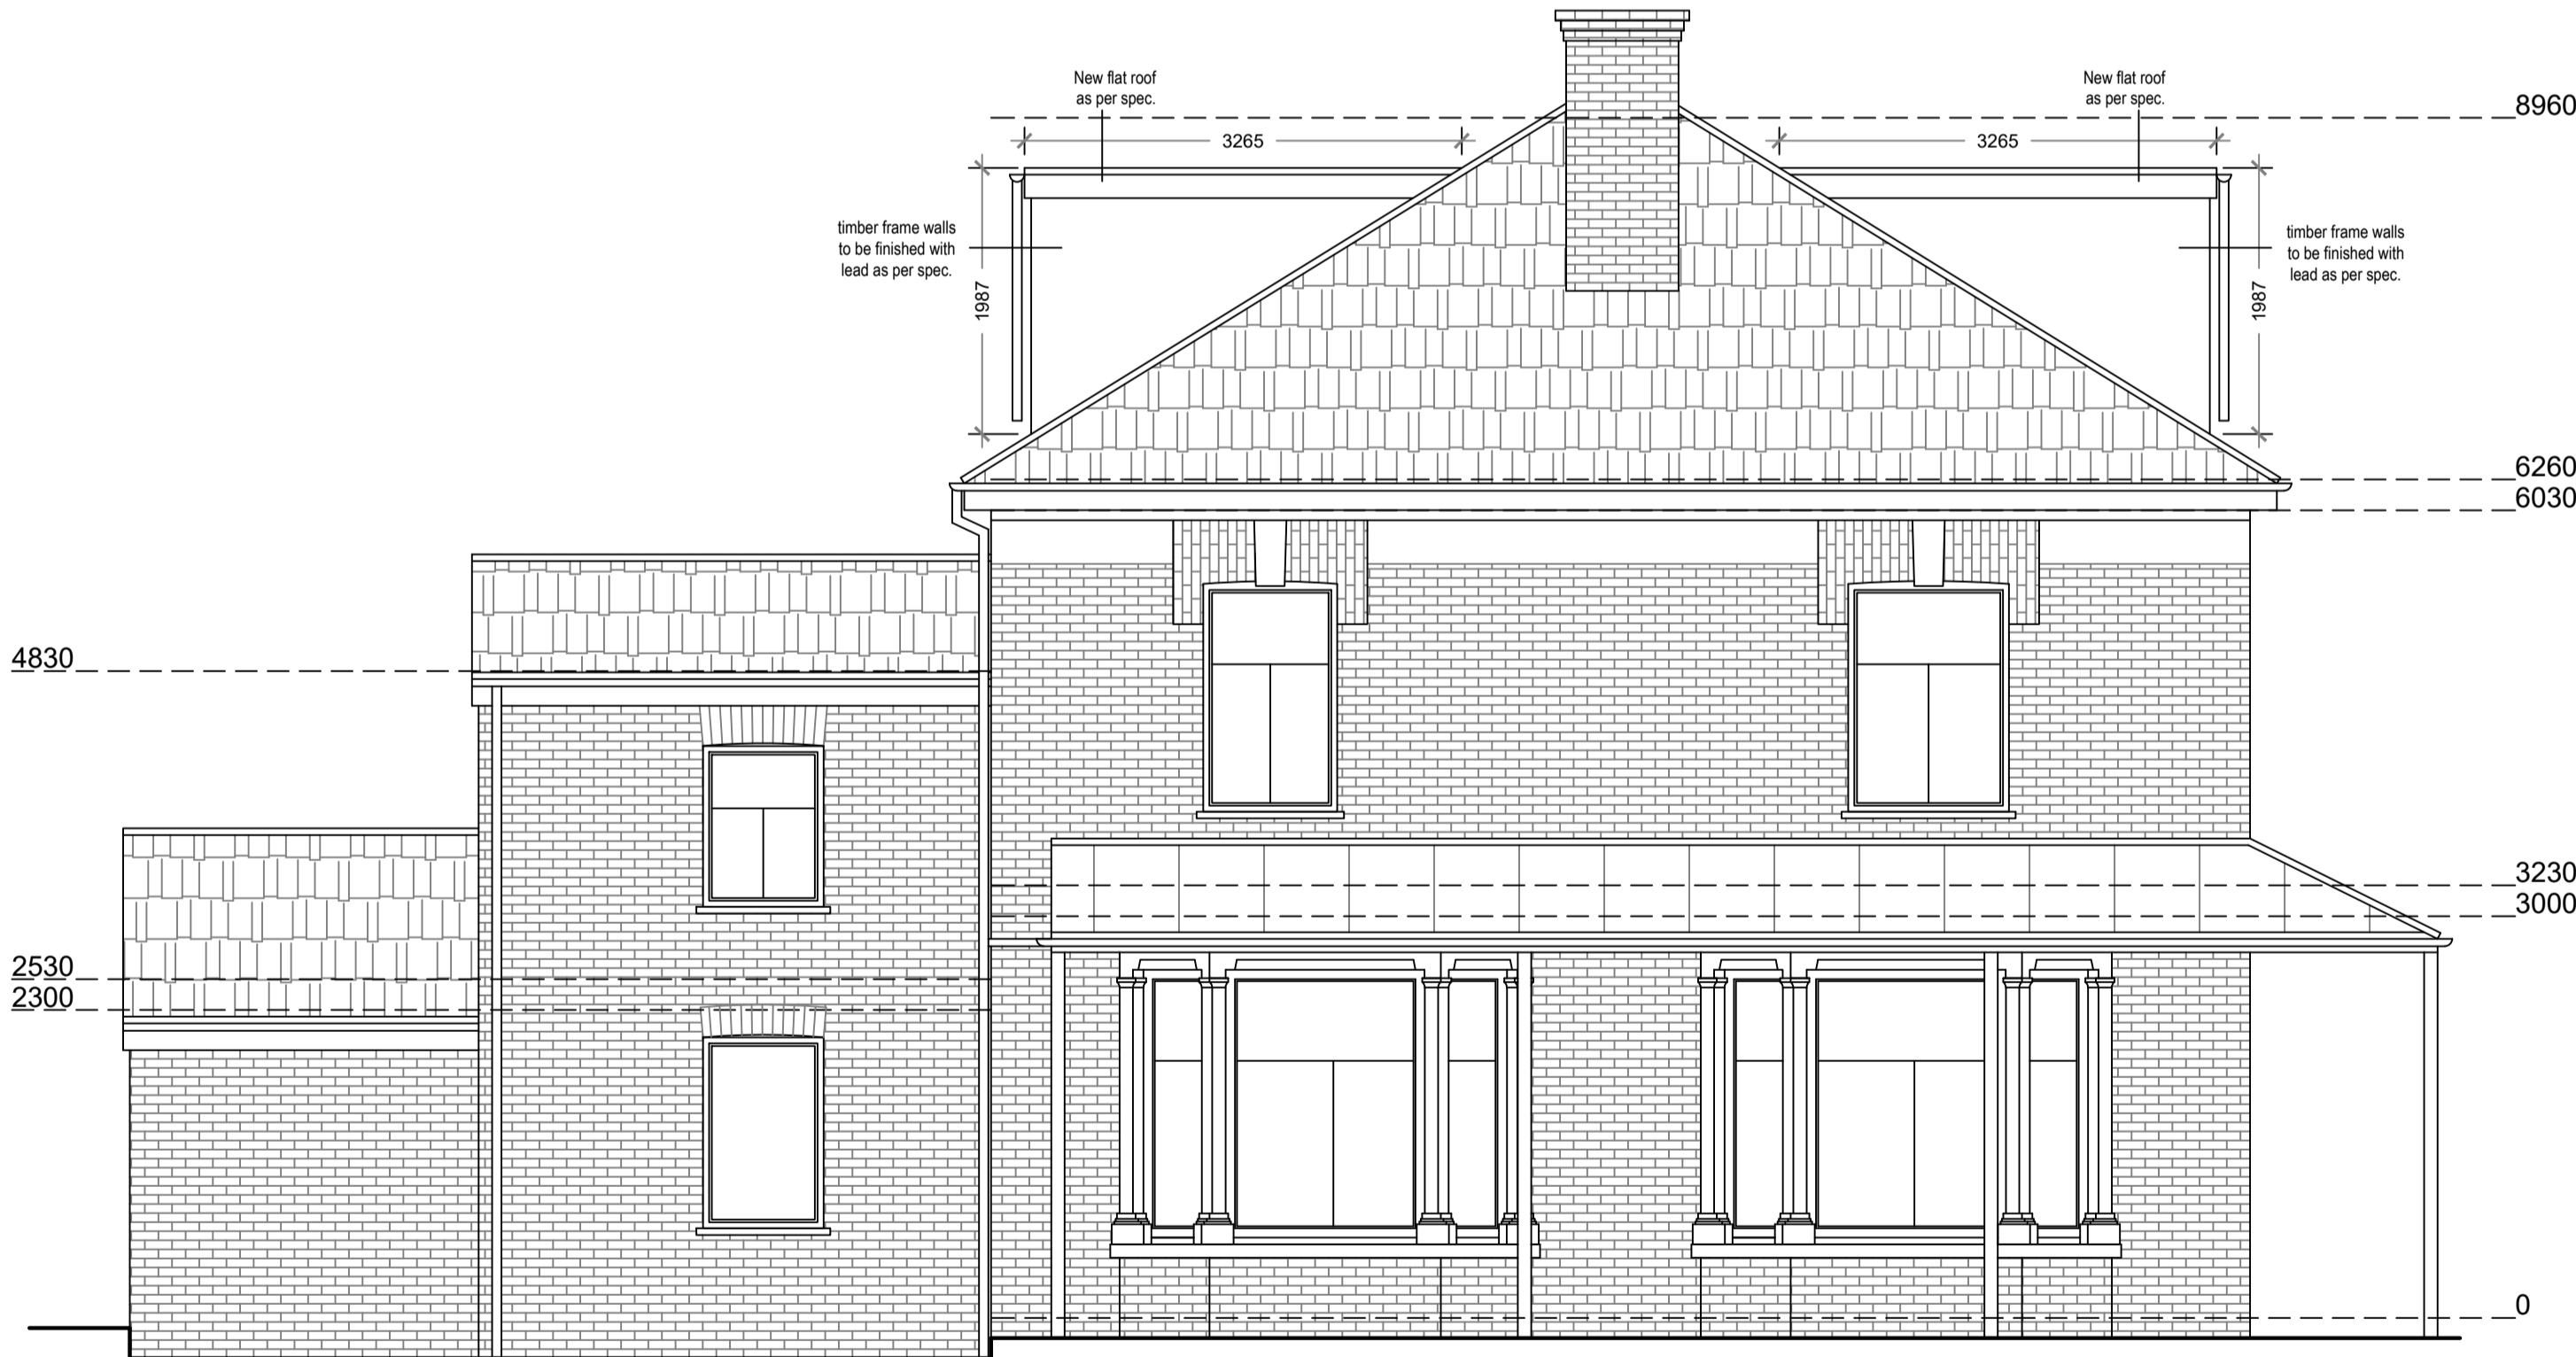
New flat roof as per spec.

New flat roof as per spec.

8960

3265

3265

timber frame walls to be finished with lead as per spec.

timber frame walls to be finished with lead as per spec.

1987

1987

6260

6030

4830

3230

3000

2530

2300

0